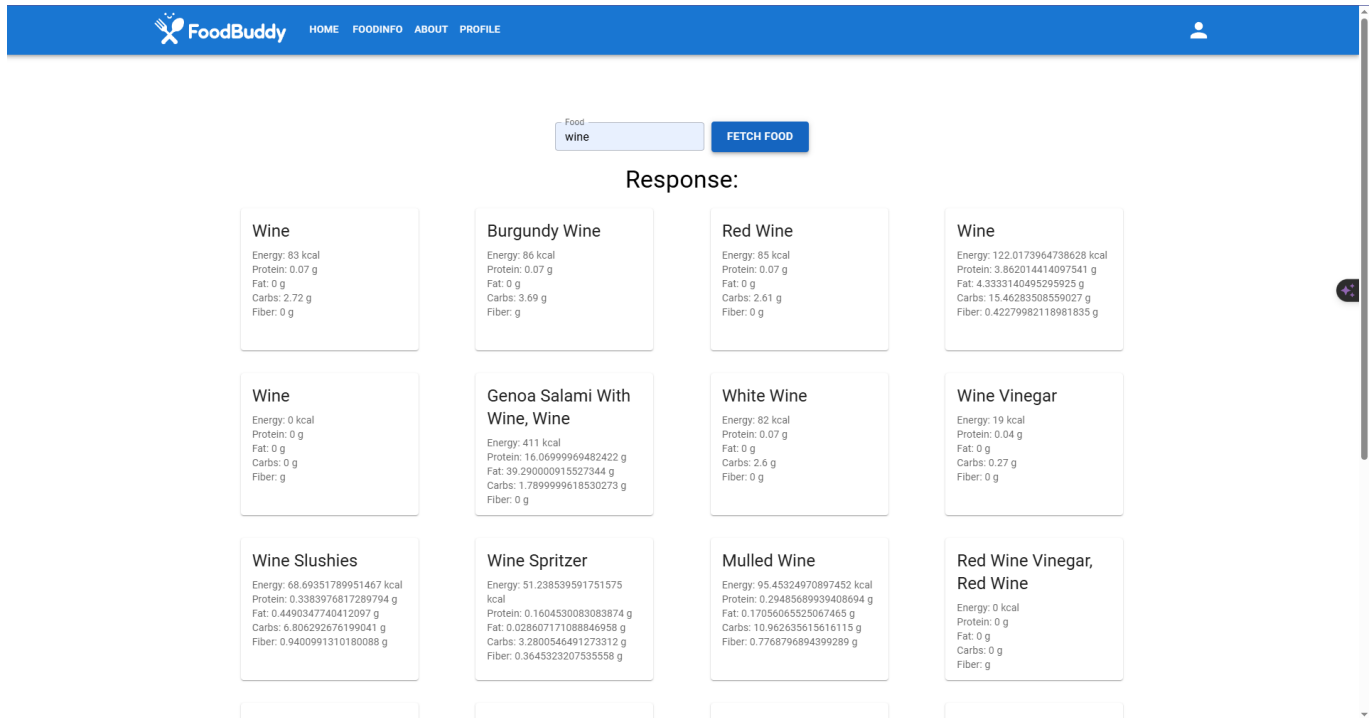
FoodBuddy HOME FOODINFO ABOUT PROFILE

Food
wine
FETCH FOOD

Response:

Wine
Energy: 83 kcal
Protein: 0.07 g
Fat: 0 g
Carbs: 2.72 g
Fiber: 0 g

Burgundy Wine
Energy: 86 kcal
Protein: 0.07 g
Fat: 0 g
Carbs: 3.69 g
Fiber: g

Red Wine
Energy: 85 kcal
Protein: 0.07 g
Fat: 0 g
Carbs: 2.61 g
Fiber: 0 g

Wine
Energy: 122.0173964738628 kcal
Protein: 3.862014414097541 g
Fat: 4.3333140495295925 g
Carbs: 15.46283508559027 g
Fiber: 0.42279982118981835 g

Wine
Energy: 0 kcal
Protein: 0 g
Fat: 0 g
Carbs: 0 g
Fiber: g

Genoa Salami With Wine, Wine
Energy: 411 kcal
Protein: 16.06999969482422 g
Fat: 39.290000915527344 g
Carbs: 1.7899999618530273 g
Fiber: 0 g

White Wine
Energy: 82 kcal
Protein: 0.07 g
Fat: 0 g
Carbs: 2.6 g
Fiber: 0 g

Wine Vinegar
Energy: 19 kcal
Protein: 0.04 g
Fat: 0 g
Carbs: 0.27 g
Fiber: 0 g

Wine Slushies
Energy: 68.69351789951467 kcal
Protein: 0.3383976817289794 g
Fat: 0.4490347740412097 g
Carbs: 6.806292676199041 g
Fiber: 0.9400991310180088 g

Wine Spritzer
Energy: 51.238539591751575 kcal
Protein: 0.1604530083083874 g
Fat: 0.028607171088846958 g
Carbs: 3.2800546491273312 g
Fiber: 0.3645323207535558 g

Mulled Wine
Energy: 95.45324970897452 kcal
Protein: 0.29485689939408694 g
Fat: 0.17056065525067465 g
Carbs: 10.962635615616115 g
Fiber: 0.7768796894399289 g

Red Wine Vinegar, Red Wine
Energy: 0 kcal
Protein: 0 g
Fat: 0 g
Carbs: 0 g
Fiber: g